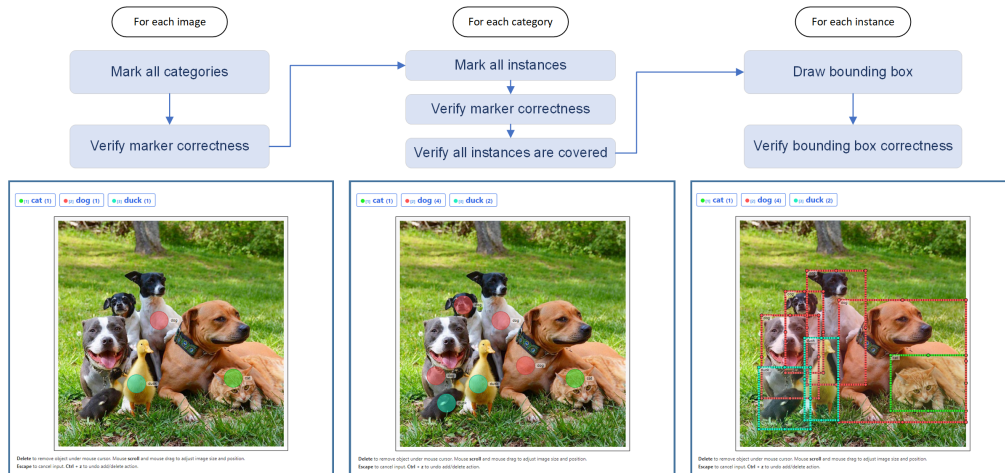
For each image

Mark all categories

Verify marker correctness

For each category

Mark all instances

Verify marker correctness

Verify all instances are covered

For each instance

Draw bounding box

Verify bounding box correctness

[1] cat (1) [2] dog (1) [3] duck (1)

Delete to remove object under mouse cursor. Mouse scroll and mouse drag to adjust image size and position.
Escape to cancel input. Ctrl + z to undo add/delete action.

[1] cat (1) [2] dog (4) [3] duck (2)

Delete to remove object under mouse cursor. Mouse scroll and mouse drag to adjust image size and position.
Escape to cancel input. Ctrl + z to undo add/delete action.

[1] cat (1) [2] dog (4) [3] duck (2)

Delete to remove object under mouse cursor. Mouse scroll and mouse drag to adjust image size and position.
Escape to cancel input. Ctrl + z to undo add/delete action.